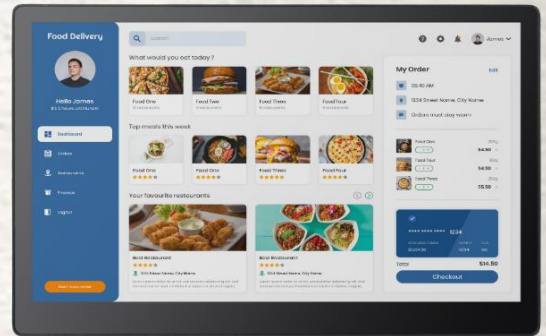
Food Delivery

Hello James

Dashboard

Orders

Restaurants

Favourite

Logout

Search

James

What would you eat today ?

Food One

Food Two

Food Three

Food Four

Top meals this week

Food One

Food Two

Food Three

Food Four

Your favourite restaurants

Best Restaurant

Best Restaurant

My Order

Edit

05:40 AM

1234 Street Name, City Name

Orders must stay warm

Food One

\$4.50

Food Four

\$4.50

Food Three

\$5.50

1234

Total

\$14.50

Checkout